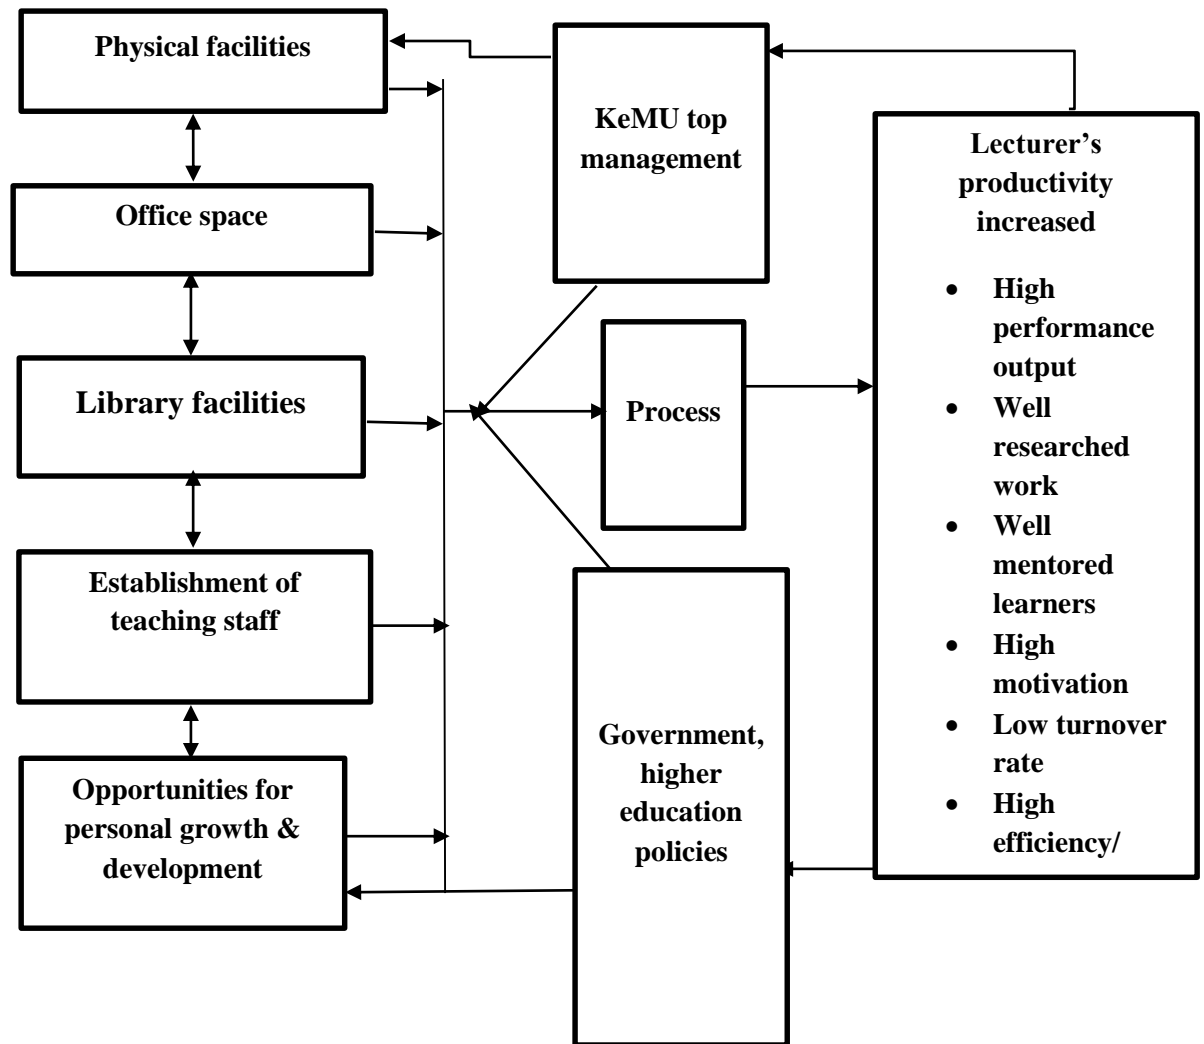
Physical facilities

Office space

Library facilities

Establishment of teaching staff

Opportunities for personal growth & development

KeMU top management

Process

Government, higher education policies

Lecturer's productivity increased

- High performance output
- Well researched work
- Well mentored learners
- High motivation
- Low turnover rate
- High efficiency/